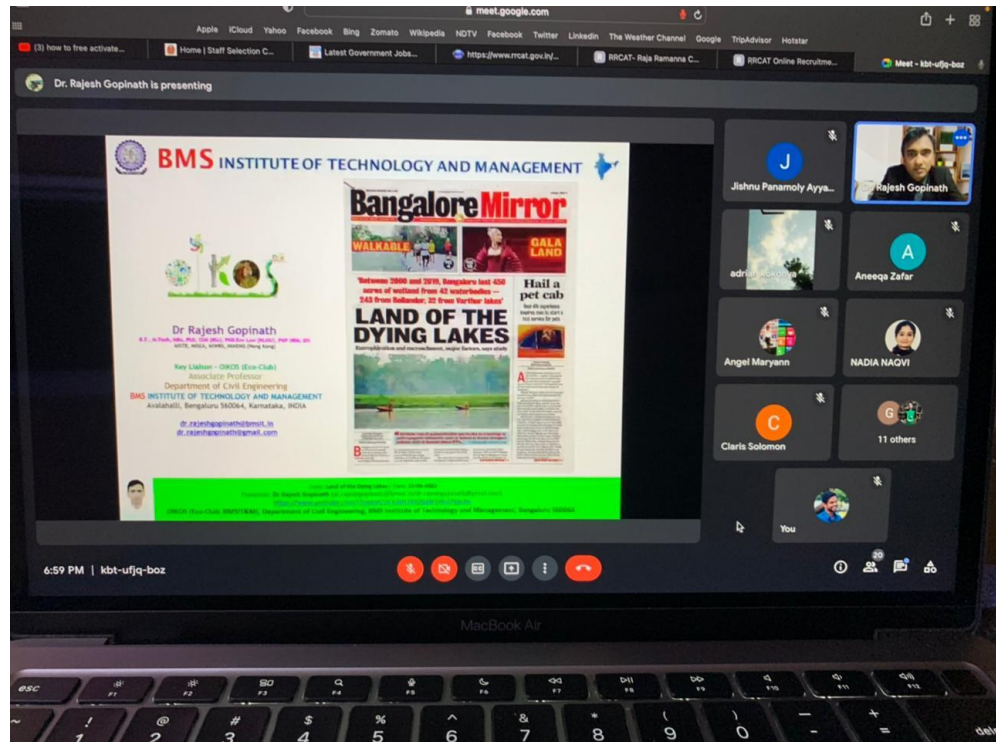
meet.google.com

Apple iCloud Yahoo Facebook Bing Zomato Wikipedia NDTV Facebook Twitter LinkedIn The Weather Channel Google TripAdvisor Hotstar

(3) how to free activate... Home | Staff Selection C... Latest Government Jobs... https://www.rrcat.gov.in/... RRCAT- Raja Ramanna C... RRCAT Online Recruitme... Meet - kbt-ufjq-boz

Dr. Rajesh Gopinath is presenting

BMS INSTITUTE OF TECHNOLOGY AND MANAGEMENT

oikos

Dr Rajesh Gopinath
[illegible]

Key Liaison - OIKOS (Eco-Club)
Associate Professor
Department of Civil Engineering
BMS INSTITUTE OF TECHNOLOGY AND MANAGEMENT
Avalahalli, Bengaluru 560064, Karnataka, INDIA

dr.rajeshgopinath@bmsit.in
dr.rajeshgopinath@gmail.com

Bangalore Mirror

WALKABLE

GALA LAND

'Between 2000 and 2019, Bengaluru lost 450 acres of wetland from 42 waterbodies — 243 from Bellandur, 32 from Varthur lakes'

Hail a pet cab

LAND OF THE DYING LAKES

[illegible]

OIKOS (Eco-Club, BMSIT&M), Department of Civil Engineering, BMS Institute of Technology and Management, Bengaluru 560064

Jishnu Panamoly Ayya...
Rajesh Gopinath
adrian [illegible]
Aneeqa Zafar
Angel Maryann
NADIA NAQVI
Claris Solomon
11 others
You

6:59 PM | kbt-ufjq-boz

20

MacBook Air

esc F1 F2 F3 F4 F5 F6 F7 F8 F9 F10 F11 F12
! 1 @ 2 # 3 $ 4 % 5 ^ 6 & 7 * 8 ( 9 ) 0 — + = delete